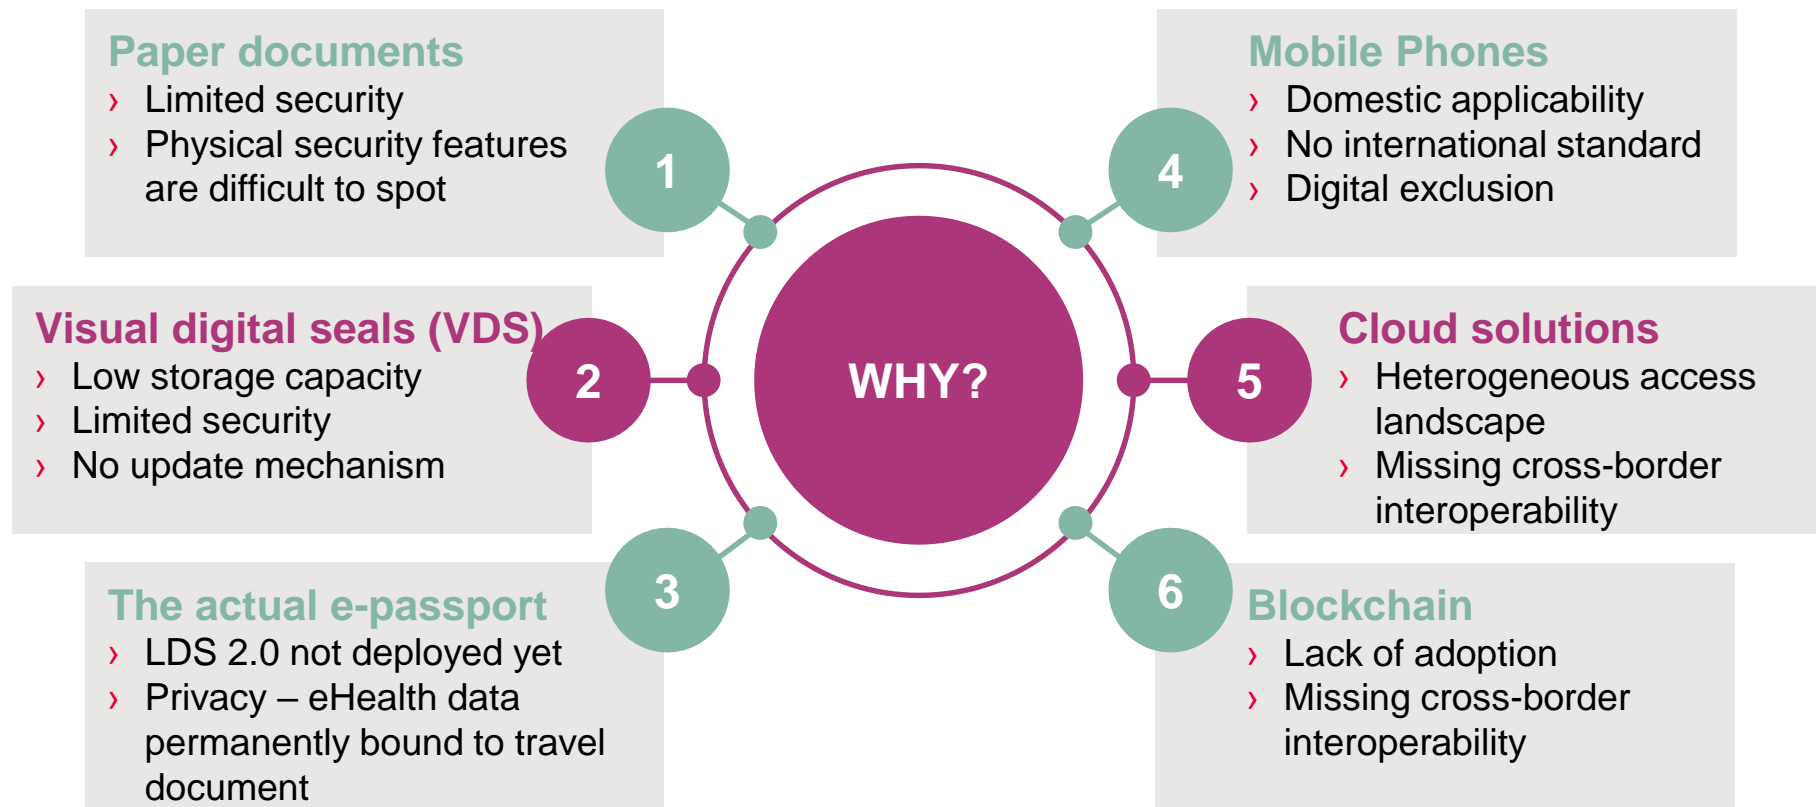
Paper documents
› Limited security
› Physical security features are difficult to spot

1

Mobile Phones
› Domestic applicability
› No international standard
› Digital exclusion

4

Visual digital seals (VDS)
› Low storage capacity
› Limited security
› No update mechanism

2

WHY?

5

Cloud solutions
› Heterogeneous access landscape
› Missing cross-border interoperability

3

The actual e-passport
› LDS 2.0 not deployed yet
› Privacy – eHealth data permanently bound to travel document

6

Blockchain
› Lack of adoption
› Missing cross-border interoperability